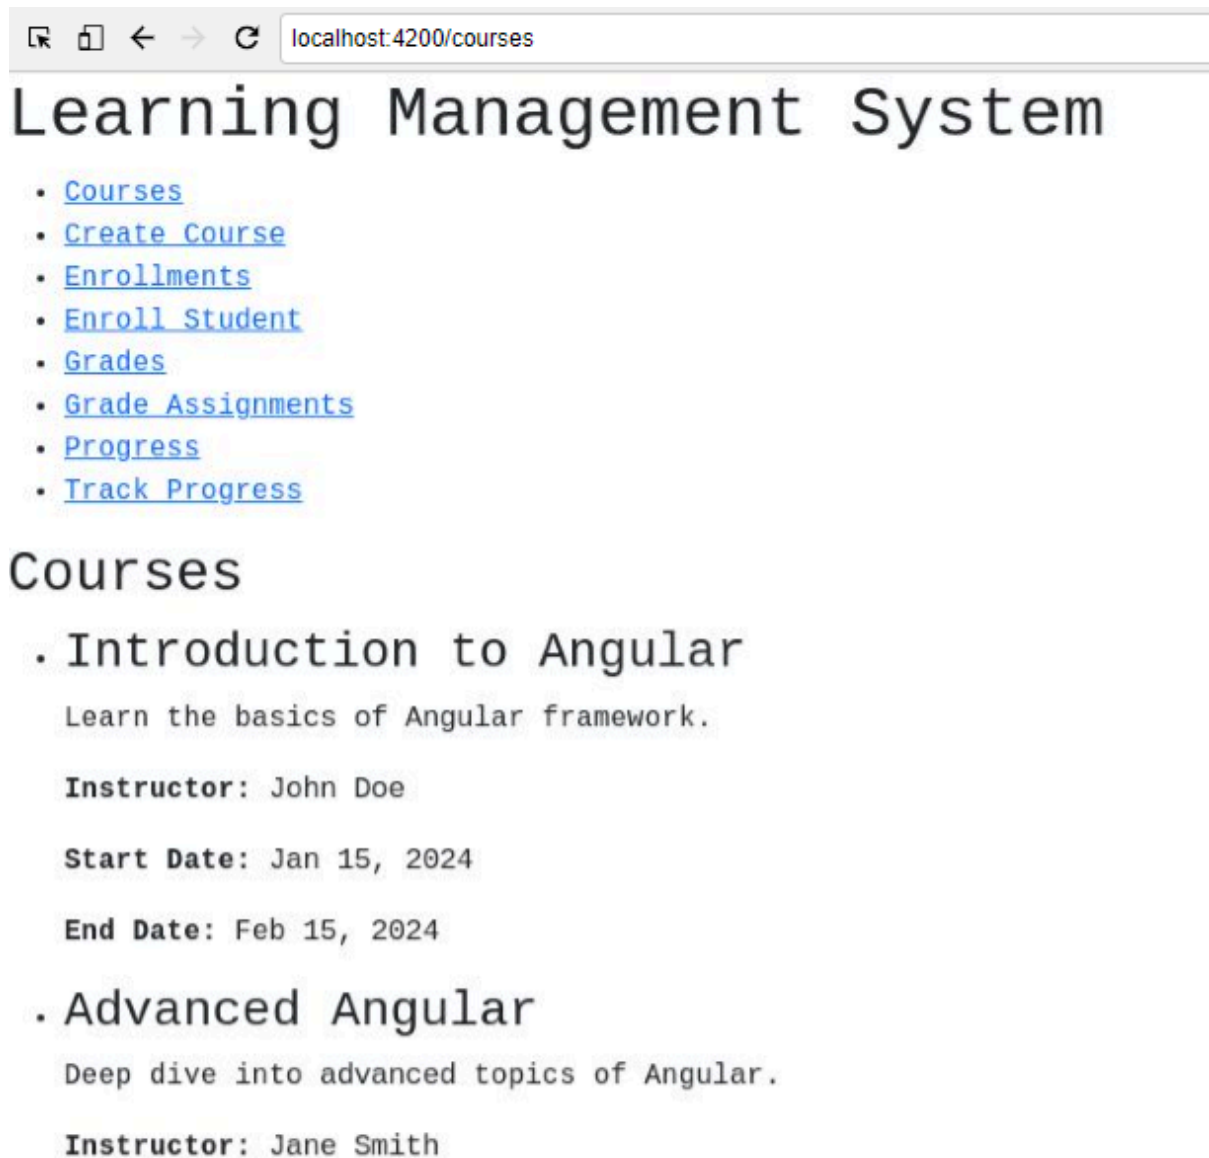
localhost:4200/courses

Learning Management System

- Courses
- Create Course
- Enrollments
- Enroll Student
- Grades
- Grade Assignments
- Progress
- Track Progress

Courses

- Introduction to Angular

Learn the basics of Angular framework.

**Instructor:** John Doe

**Start Date:** Jan 15, 2024

**End Date:** Feb 15, 2024

- Advanced Angular

Deep dive into advanced topics of Angular.

**Instructor:** Jane Smith